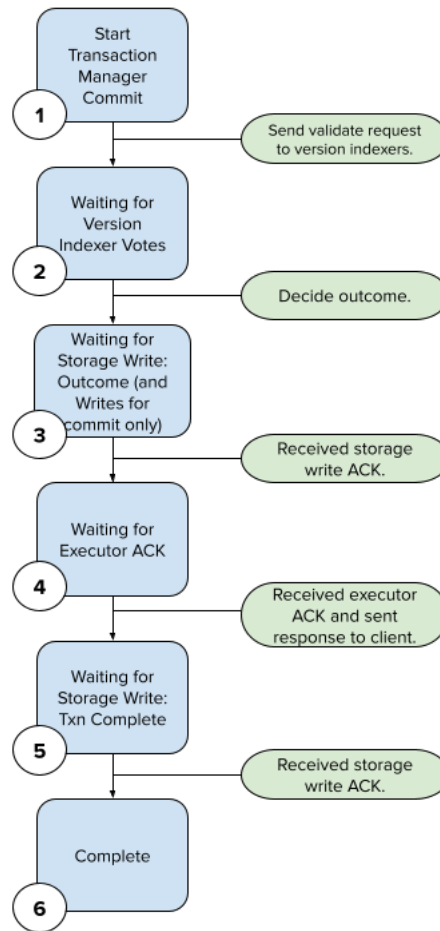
Start Transaction Manager Commit

1

Send validate request to version indexers.

Waiting for Version Indexer Votes

2

Decide outcome.

Waiting for Storage Write: Outcome (and Writes for commit only)

3

Received storage write ACK.

Waiting for Executor ACK

4

Received executor ACK and sent response to client.

Waiting for Storage Write: Txn Complete

5

Received storage write ACK.

Complete

6